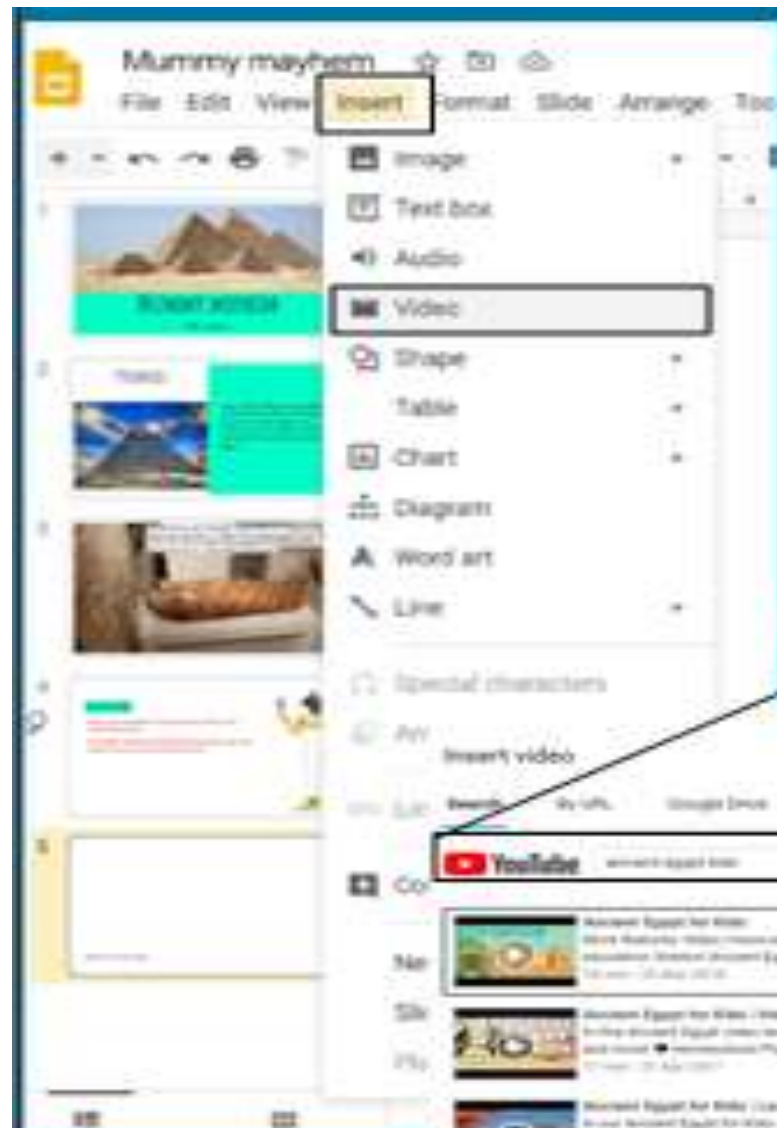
Mummy mayhem

File Edit View Insert Format Slide Arrange Too

1

2

3

4

5

Image

Text box

Audio

Video

Shape

Table

Chart

Diagram

Word art

Line

Special characters

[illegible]

Insert video

Search By URL Google Drive

YouTube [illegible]

Ancient Egypt for Kids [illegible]

Ancient Egypt for Kids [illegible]

Ancient Egypt for Kids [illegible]